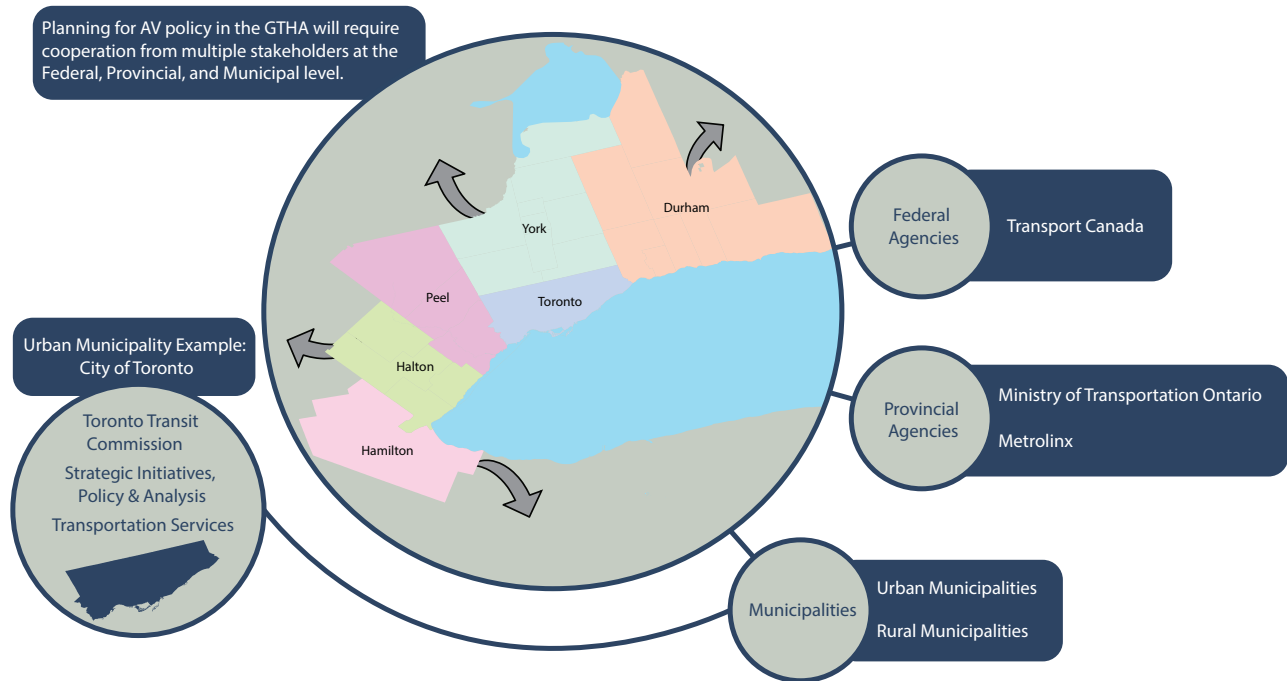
Planning for AV policy in the GTHA will require cooperation from multiple stakeholders at the Federal, Provincial, and Municipal level.

York

Durham

Peel

Toronto

Halton

Hamilton

Federal Agencies

Transport Canada

Provincial Agencies

Ministry of Transportation Ontario

Metrolinx

Municipalities

Urban Municipalities

Rural Municipalities

Urban Municipality Example: City of Toronto

Toronto Transit Commission

Strategic Initiatives, Policy & Analysis

Transportation Services